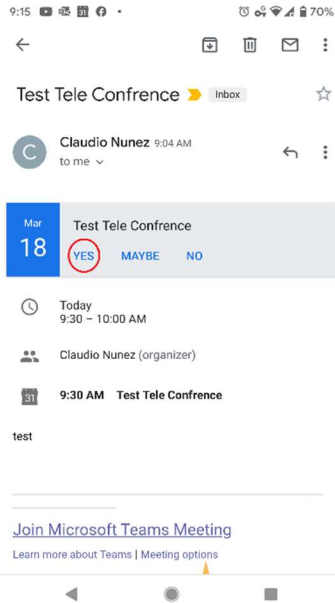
9:15 70%

Test Tele Confrence Inbox

C Claudio Nunez 9:04 AM
to me

Mar
18
Test Tele Confrence
YES MAYBE NO

Today
9:30 – 10:00 AM

Claudio Nunez (organizer)

31 9:30 AM Test Tele Confrence

test

Join Microsoft Teams Meeting
Learn more about Teams | Meeting options